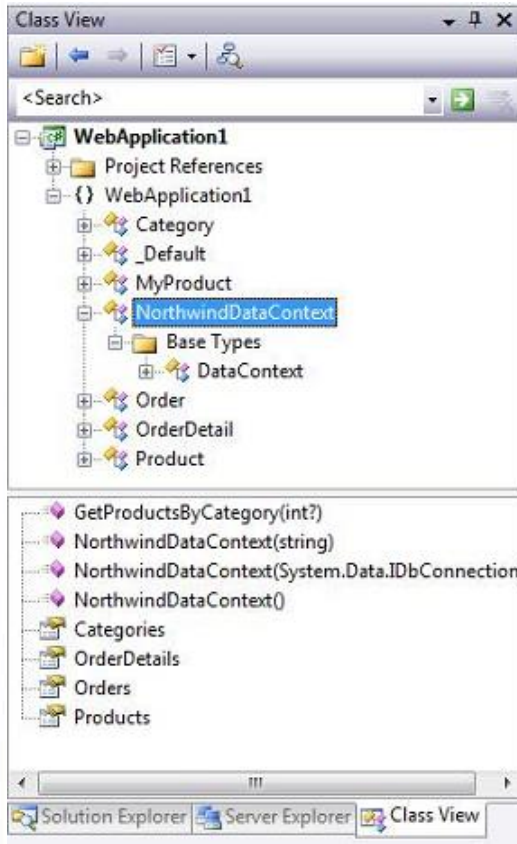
Class View

<Search>

WebApplication1
Project References
{} WebApplication1
Category
_Default
MyProduct
NorthwindDataContext
Base Types
DataContext
Order
OrderDetail
Product

GetProductsByCategory(int?)
NorthwindDataContext(string)
NorthwindDataContext(System.Data.IDbConnection
NorthwindDataContext()
Categories
OrderDetails
Orders
Products

Solution Explorer
Server Explorer
Class View